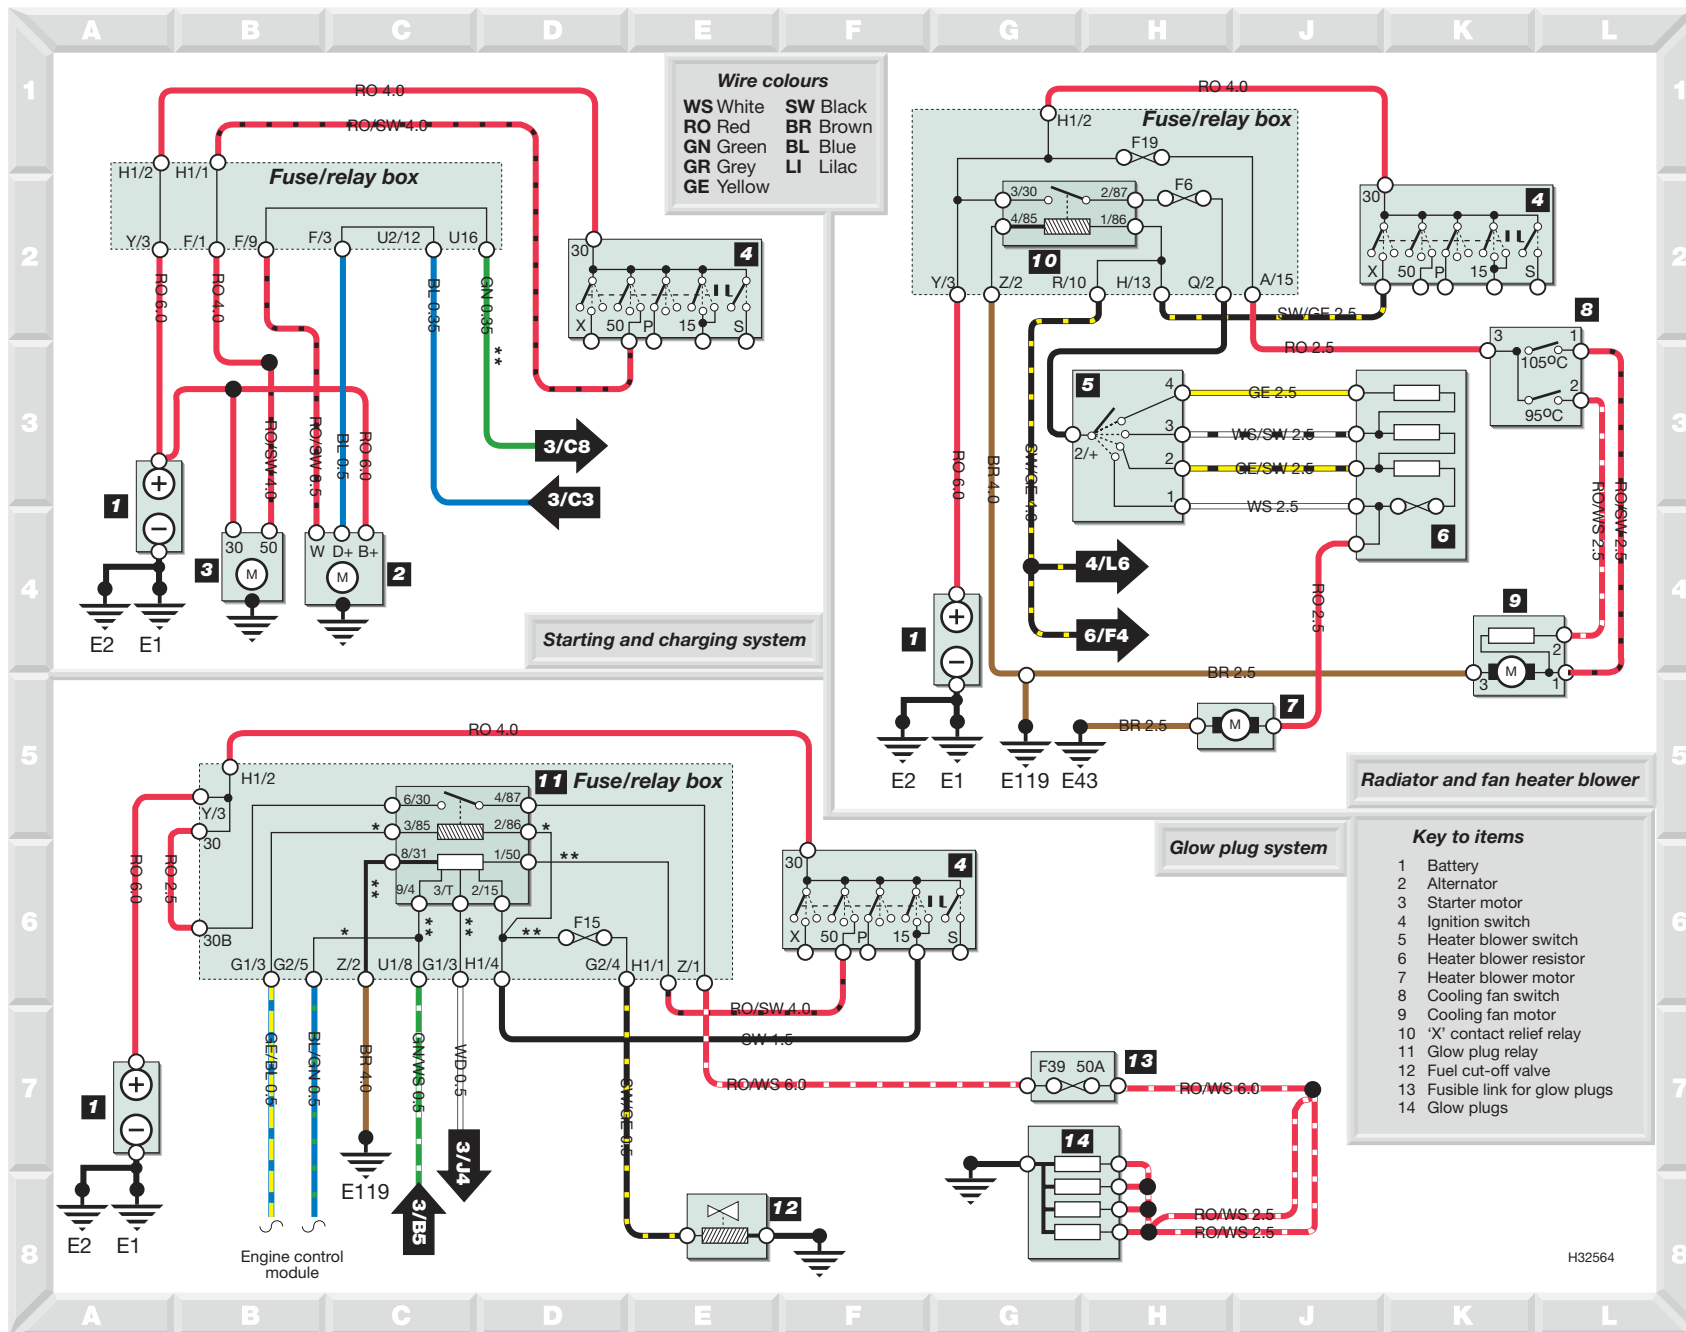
A B C D E F G H J K L

1 2 3 4 5 6 7 8

Wire colours
WS White SW Black
RO Red BR Brown
GN Green BL Blue
GR Grey LI Lilac
GE Yellow

RO 4.0
RO/SW 4.0
H1/2 H1/1
Fuse/relay box
Y/3 F/1 F/9 F/3 U2/12 U16
RO 6.0 RO 4.0 BL 0.35 GN 0.35
30 4
X 50 P 15 S
**
3/C8
3/C3
RO/SW 4.0 RO/SW 0.5 BL 0.5 RO 6.0
1
30 50
3
W D+ B+
2
M M
E2 E1
Starting and charging system

RO 4.0
H1/2
Fuse/relay box
F19
3/30 2/87
F6
4/85 1/86
10
Y/3 Z/2 R/10 H/13 Q/2 A/15
30 4
X 50 P 15 S
SW/GE 2.5
8
RO 2.5
105°C
95°C
5
4 GE 2.5
3 WS/SW 2.5
2/+
2 GE/SW 2.5
1 WS 2.5
6
RO 6.0 BR 4.0 SW/GE 1.0
RO/SW 2.5 RO/WS 2.5
4/L6
6/F4
RO 2.5
9
1
M
2
3 1
BR 2.5
BR 2.5
7
M
E2 E1 E119 E43
Radiator and fan heater blower

RO 4.0
H1/2
11 Fuse/relay box
Y/3
30
6/30 4/87
* 3/85 2/86 *
8/31 1/50 **
9/4 3/T 2/15
**
RO 6.0 RO 2.5
30B
* ** ** **
F15
G1/3 G2/5 Z/2 U1/8 G1/3 H1/4 G2/4 H1/1 Z/1
30 4
X 50 P 15 S
RO/SW 4.0
SW 1.5
GE/BL 0.5 BL/GN 0.5 BR 4.0 GN/WS 0.5 WS 0.5 SW/GE 0.5
RO/WS 6.0
F39 50A
13
RO/WS 6.0
1
E119
3/J4
3/B5
14
RO/WS 2.5
RO/WS 2.5
12
E2 E1
Engine control module
Glow plug system

Key to items
1 Battery
2 Alternator
3 Starter motor
4 Ignition switch
5 Heater blower switch
6 Heater blower resistor
7 Heater blower motor
8 Cooling fan switch
9 Cooling fan motor
10 'X' contact relief relay
11 Glow plug relay
12 Fuel cut-off valve
13 Fusible link for glow plugs
14 Glow plugs

H32564